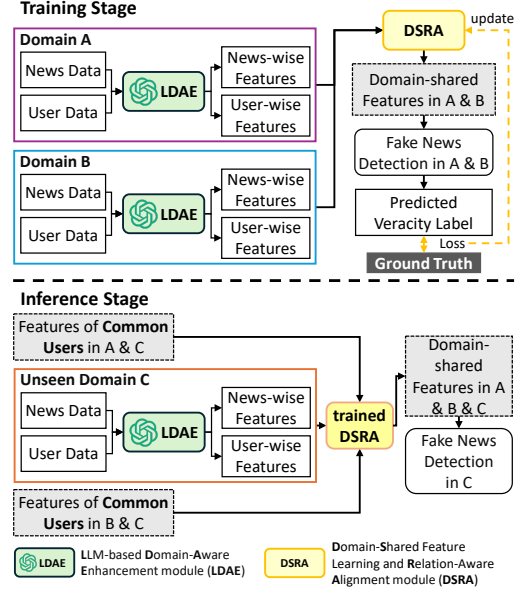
Training Stage

Domain A

News Data

User Data

LDAE

News-wise Features

User-wise Features

Domain B

News Data

User Data

LDAE

News-wise Features

User-wise Features

DSRA

update

Domain-shared Features in A & B

Fake News Detection in A & B

Predicted Veracity Label

Loss

Ground Truth

Inference Stage

Features of Common Users in A & C

Unseen Domain C

News Data

User Data

LDAE

News-wise Features

User-wise Features

Features of Common Users in B & C

trained DSRA

Domain-shared Features in A & B & C

Fake News Detection in C

LDAE LLM-based Domain-Aware Enhancement module (LDAE)

DSRA Domain-Shared Feature Learning and Relation-Aware Alignment module (DSRA)